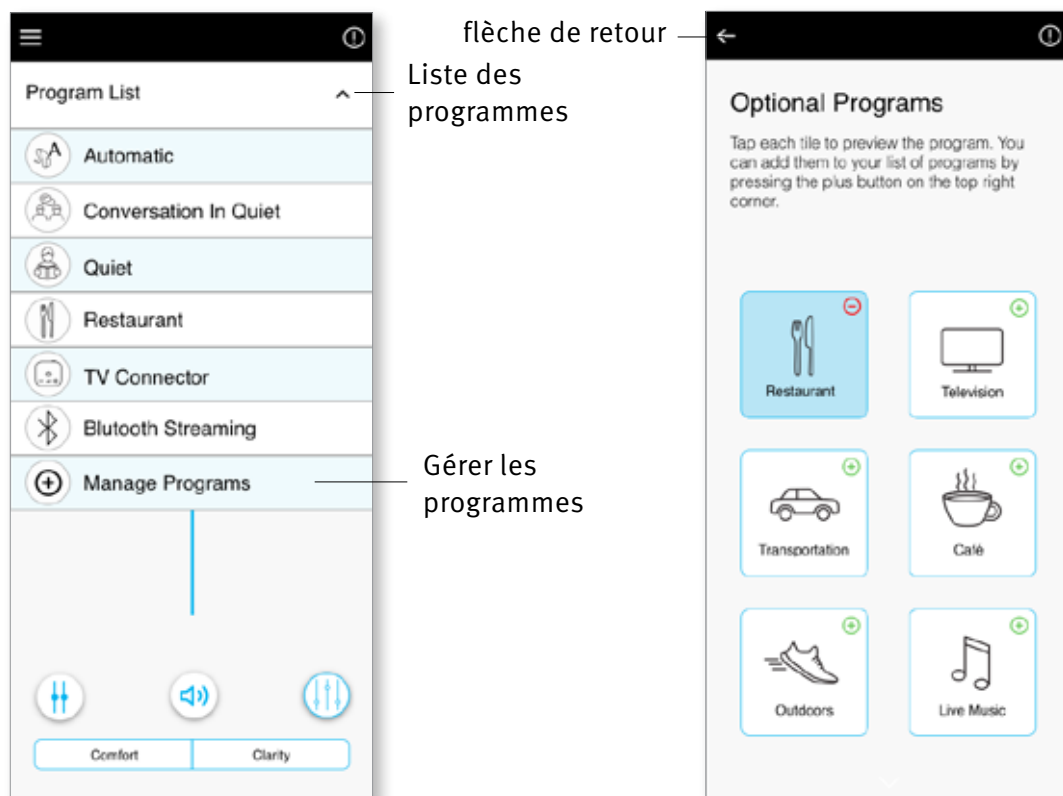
Program List

Liste des programmes

Automatic

Conversation In Quiet

Quiet

Restaurant

TV Connector

Blutooth Streaming

Manage Programs

Gérer les programmes

Comfort | Clarity

flèche de retour

Optional Programs

Tap each tile to preview the program. You can add them to your list of programs by pressing the plus button on the top right corner.

Restaurant

Television

Transportation

Café

Outdoors

Live Music